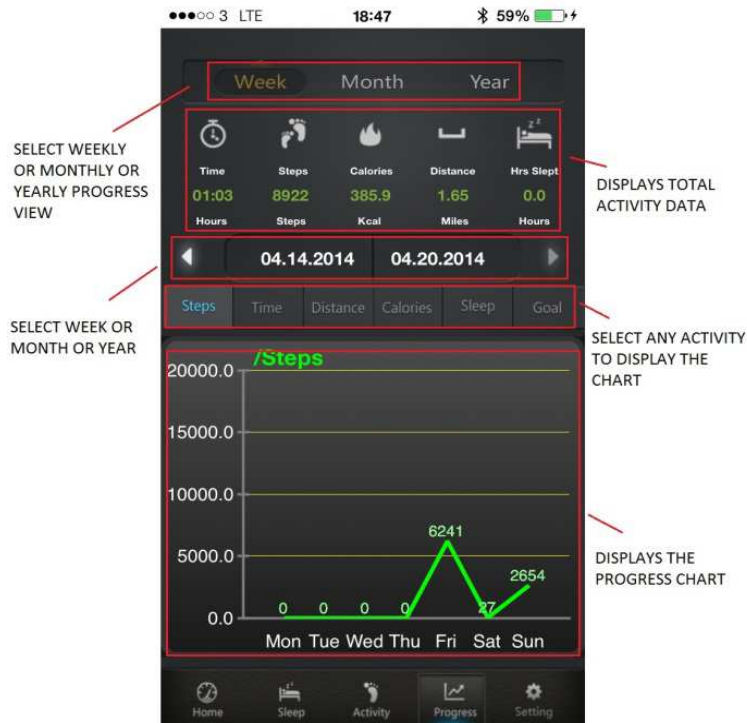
●●●○○ 3 LTE 18:47 59%

Week Month Year

SELECT WEEKLY OR MONTHLY OR YEARLY PROGRESS VIEW

| Time | Steps | Calories | Distance | Hrs Slept |
|---|---|---|---|---|
| 01:03 | 8922 | 385.9 | 1.65 | 0.0 |
| Hours | Steps | Kcal | Miles | Hours |

DISPLAYS TOTAL ACTIVITY DATA

04.14.2014 04.20.2014

SELECT WEEK OR MONTH OR YEAR

Steps Time Distance Calories Sleep Goal

SELECT ANY ACTIVITY TO DISPLAY THE CHART

/Steps

20000.0
15000.0
10000.0
5000.0
0.0

0 0 0 0 6241 27 2654

Mon Tue Wed Thu Fri Sat Sun

DISPLAYS THE PROGRESS CHART

Home Sleep Activity Progress Setting